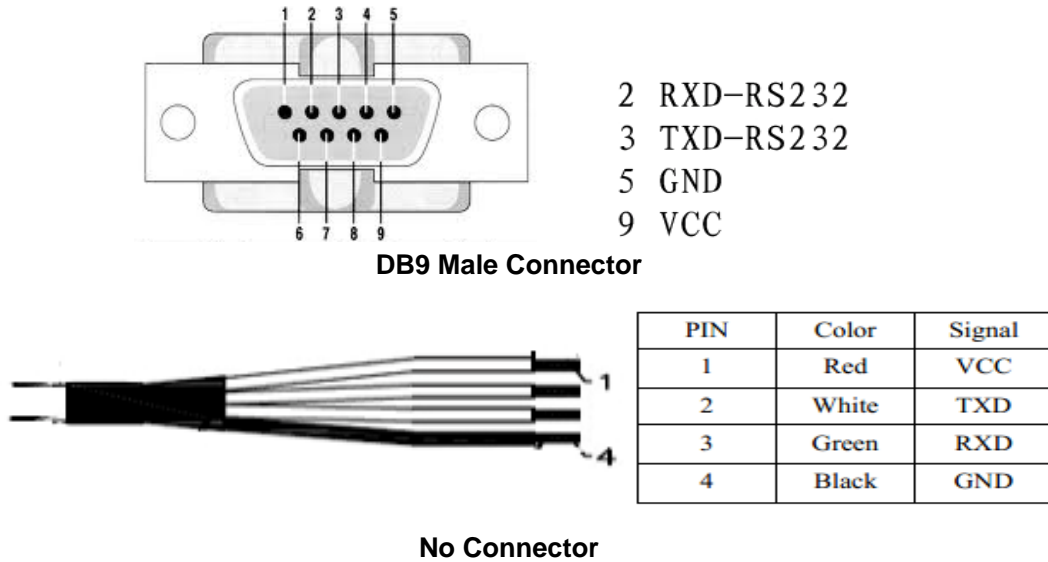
1 2 3 4 5

6 7 8 9

2 RXD-RS232
3 TXD-RS232
5 GND
9 VCC

DB9 Male Connector

1

4

| PIN | Color | Signal |
|---|---|---|
| 1 | Red | VCC |
| 2 | White | TXD |
| 3 | Green | RXD |
| 4 | Black | GND |

No Connector